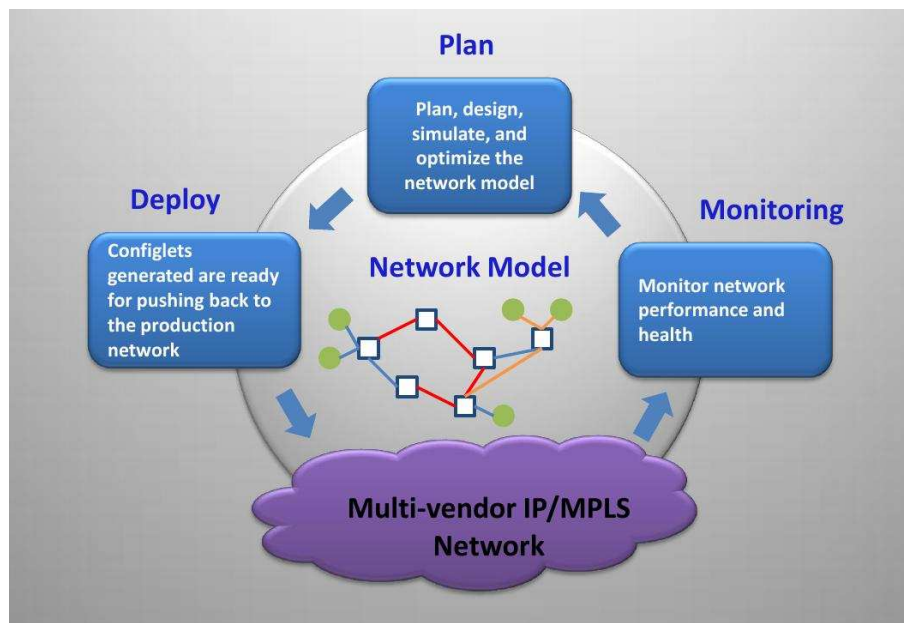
Plan

Plan, design, simulate, and optimize the network model

Deploy

Configlets generated are ready for pushing back to the production network

Network Model

Monitoring

Monitor network performance and health

Multi-vendor IP/MPLS Network